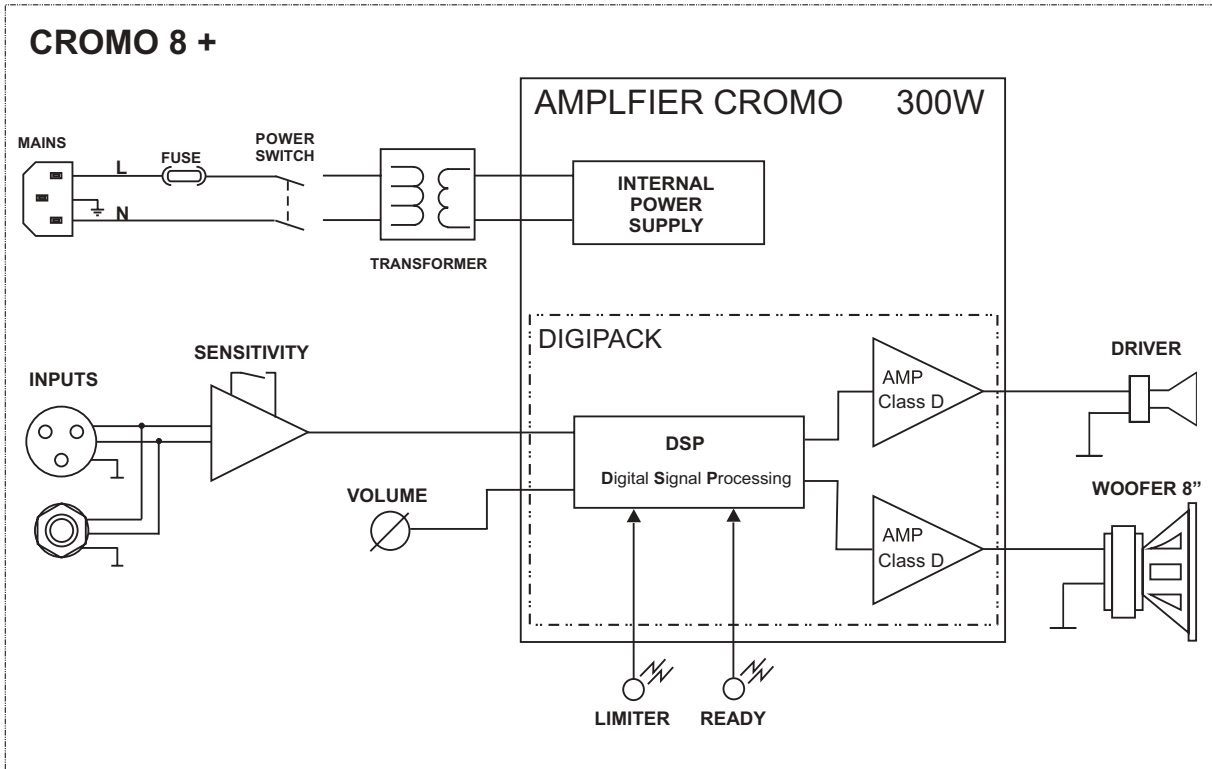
CROMO 8 +

AMPLFIER CROMO 300W

MAINS

L

N

FUSE

POWER SWITCH

TRANSFORMER

INTERNAL POWER SUPPLY

DIGIPACK

SENSITIVITY

INPUTS

DSP

Digital Signal Processing

AMP Class D

AMP Class D

DRIVER

WOOFER 8"

VOLUME

LIMITER

READY